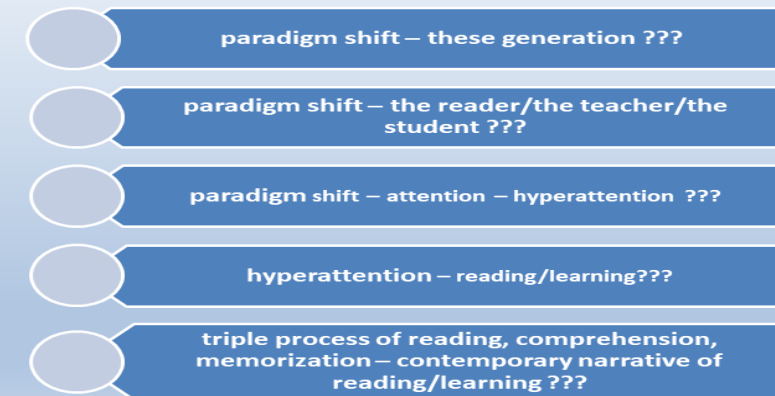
paradigm shift – these generation ???

paradigm shift – the reader/the teacher/the student ???

paradigm shift – attention – hyperattention ???

hyperattention – reading/learning???

triple process of reading, comprehension, memorization – contemporary narrative of reading/learning ???